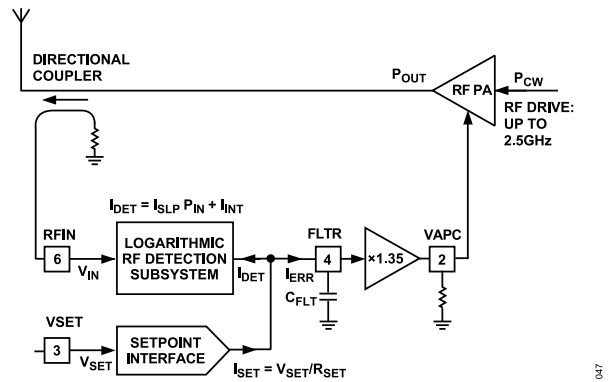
DIRECTIONAL COUPLER

$P_{OUT}$

RF PA

$P_{CW}$

RF DRIVE: UP TO 2.5GHz

$I_{DET} = I_{SLP} P_{IN} + I_{INT}$

RFIN

6

$V_{IN}$

LOGARITHMIC RF DETECTION SUBSYSTEM

$I_{DET}$

FLTR

4

$I_{ERR}$

$C_{FLT}$

×1.35

VAPC

2

VSET

3

$V_{SET}$

SETPOINT INTERFACE

$I_{SET} = V_{SET}/R_{SET}$

047